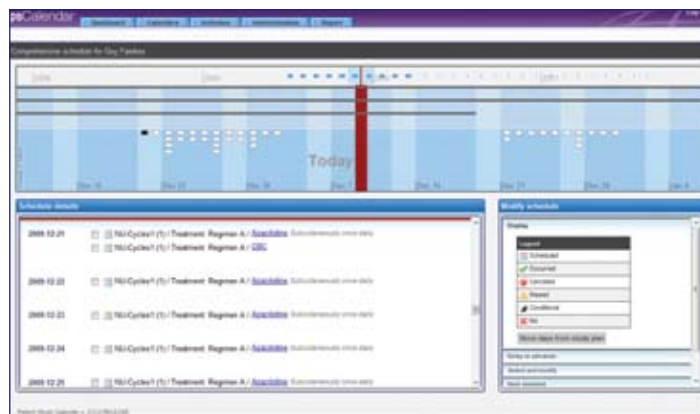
psCalendar Dashboard Calendars Activities Administration Reports

Comprehensive schedule for Guy Fawkes

Today

Schedule details

2009-12-21 NU-Cycle1 (1) / Treatment Regimen A / Azacitidine Subcutaneously once daily
NU-Cycle1 (1) / Treatment Regimen A / CBC

2009-12-22 NU-Cycle1 (1) / Treatment Regimen A / Azacitidine Subcutaneously once daily

2009-12-23 NU-Cycle1 (1) / Treatment Regimen A / Azacitidine Subcutaneously once daily

2009-12-24 NU-Cycle1 (1) / Treatment Regimen A / Azacitidine Subcutaneously once daily

2009-12-25 NU-Cycle1 (1) / Treatment Regimen A / Azacitidine Subcutaneously once daily

Modify schedule

Display

Legend
Scheduled
Occurred
Canceled
Missed
Conditional
NA

Delay or advance
Select and modify
Next segment

Patient Study Calendar v. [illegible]